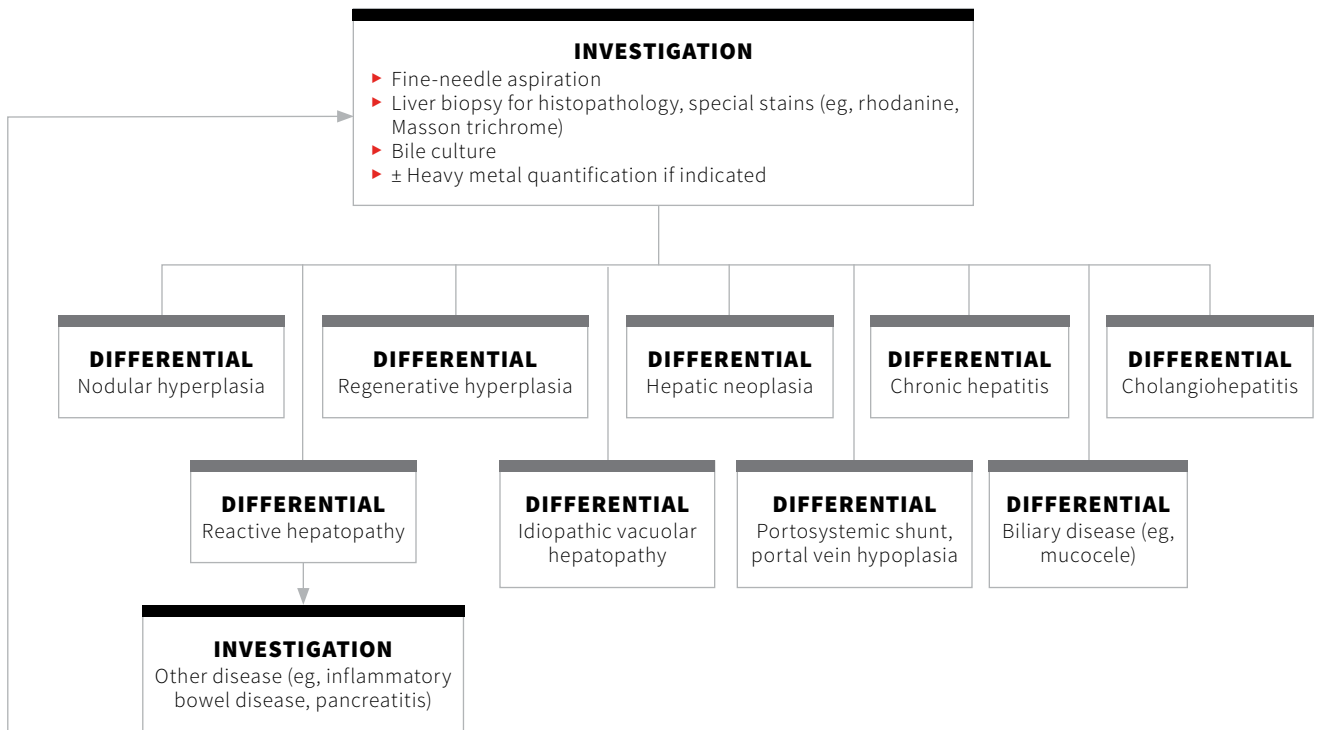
INVESTIGATION
- Fine-needle aspiration
- Liver biopsy for histopathology, special stains (eg, rhodanine, Masson trichrome)
- Bile culture
- ± Heavy metal quantification if indicated

DIFFERENTIAL
Nodular hyperplasia

DIFFERENTIAL
Regenerative hyperplasia

DIFFERENTIAL
Hepatic neoplasia

DIFFERENTIAL
Chronic hepatitis

DIFFERENTIAL
Cholangiohepatitis

DIFFERENTIAL
Reactive hepatopathy

DIFFERENTIAL
Idiopathic vacuolar hepatopathy

DIFFERENTIAL
Portosystemic shunt, portal vein hypoplasia

DIFFERENTIAL
Biliary disease (eg, mucocele)

INVESTIGATION
Other disease (eg, inflammatory bowel disease, pancreatitis)